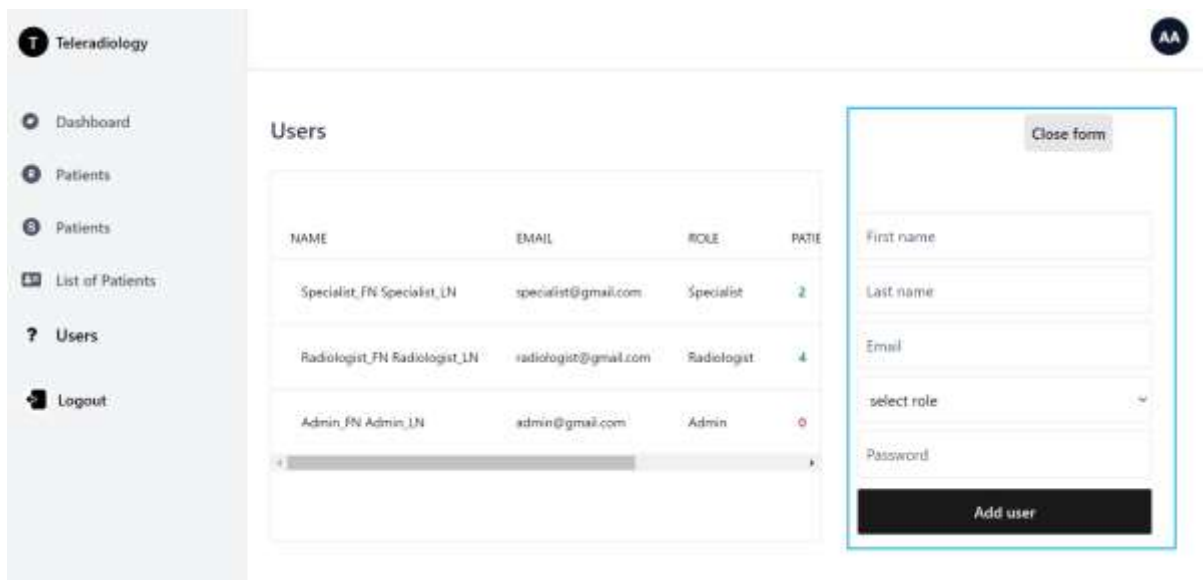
T Teleradiology

Dashboard

Patients

Patients

List of Patients

? Users

Logout

AA

Users

| NAME | EMAIL | ROLE | PATIE |
|---|---|---|---|
| Specialist_FN Specialist_LN | specialist@gmail.com | Specialist | 2 |
| Radiologist_FN Radiologist_LN | radiologist@gmail.com | Radiologist | 4 |
| Admin_FN Admin_LN | admin@gmail.com | Admin | 0 |

Close form

First name

Last name

Email

select role

Password

Add user